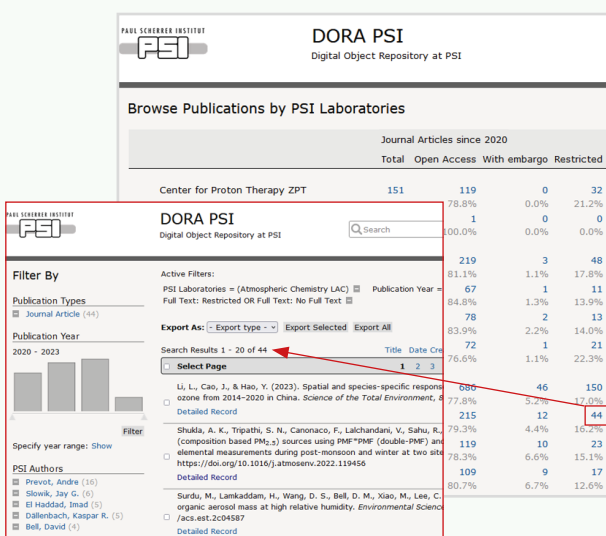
PAUL SCHERRER INSTITUT
PSI

DORA PSI
Digital Object Repository at PSI

Browse Publications by PSI Laboratories

Journal Articles since 2020

Total Open Access With embargo Restricted

Center for Proton Therapy ZPT 151 119 0 32
78.8% 0.0% 21.2%
1 0 0
100.0% 0.0% 0.0%
219 3 48
81.1% 1.1% 17.8%
67 1 11
84.8% 1.3% 13.9%
78 2 13
83.9% 2.2% 14.0%
72 1 21
76.6% 1.1% 22.3%
686 46 150
77.8% 5.2% 17.0%
215 12 44
79.3% 4.4% 16.2%
119 10 23
78.3% 6.6% 15.1%
109 9 17
80.7% 6.7% 12.6%

PAUL SCHERRER INSTITUT
PSI

DORA PSI
Digital Object Repository at PSI

Search

Filter By

Publication Types
Journal Article (44)

Publication Year
2020 - 2023

Filter

Specify year range: Show

PSI Authors
Prevot, Andre (16)
Slowik, Jay G. (6)
El Haddad, Imad (5)
Dällenbach, Kaspar R. (5)
Bell, David (4)

Active Filters:
PSI Laboratories = (Atmospheric Chemistry LAC) Publication Year =
Full Text: Restricted OR Full Text: No Full Text

Export As: - Export type - Export Selected Export All

Search Results 1 - 20 of 44 Title Date Cre

Select Page 1 2 3

Li, L., Cao, J., & Hao, Y. (2023). Spatial and species-specific respons ozone from 2014–2020 in China. Science of the Total Environment, 8
Detailed Record

Shukla, A. K., Tripathi, S. N., Canonaco, F., Lalchandani, V., Sahu, R., (composition based PM$_{2.5}$) sources using PMF$^{*}$PMF (double-PMF) and elemental measurements during post-monsoon and winter at two site https://doi.org/10.1016/j.atmosenv.2022.119456
Detailed Record

Surdu, M., Lamkaddam, H., Wang, D. S., Bell, D. M., Xiao, M., Lee, C. organic aerosol mass at high relative humidity. Environmental Science /acs.est.2c04587
Detailed Record